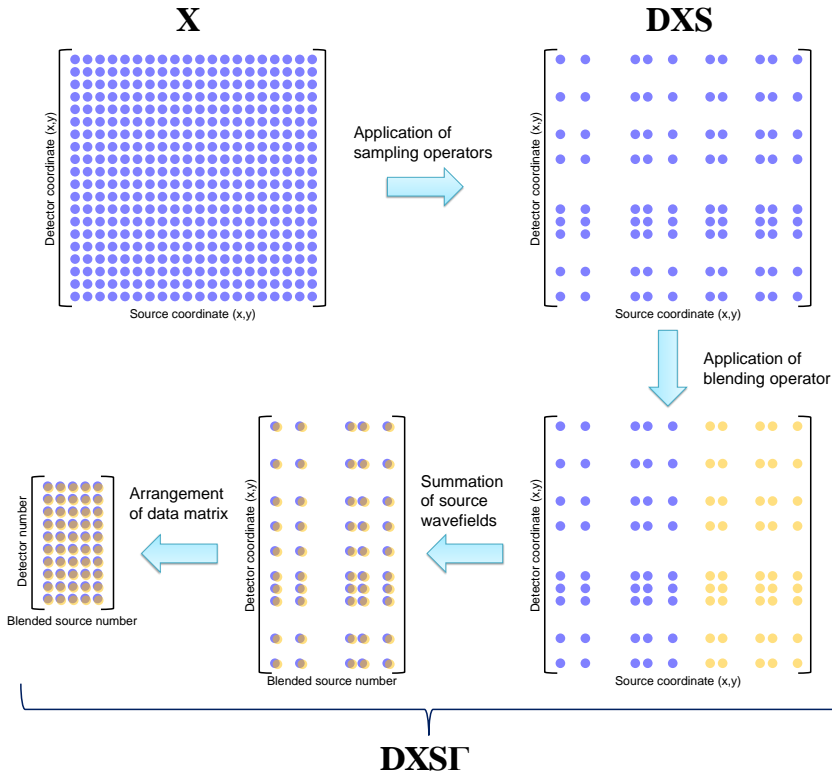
X

DXS

Detector coordinate (x,y)

Source coordinate (x,y)

Application of sampling operators

Detector coordinate (x,y)

Source coordinate (x,y)

Application of blending operator

Detector number

Blended source number

Arrangement of data matrix

Detector coordinate (x,y)

Blended source number

Summation of source wavefields

Detector coordinate (x,y)

Source coordinate (x,y)

DXSΓ